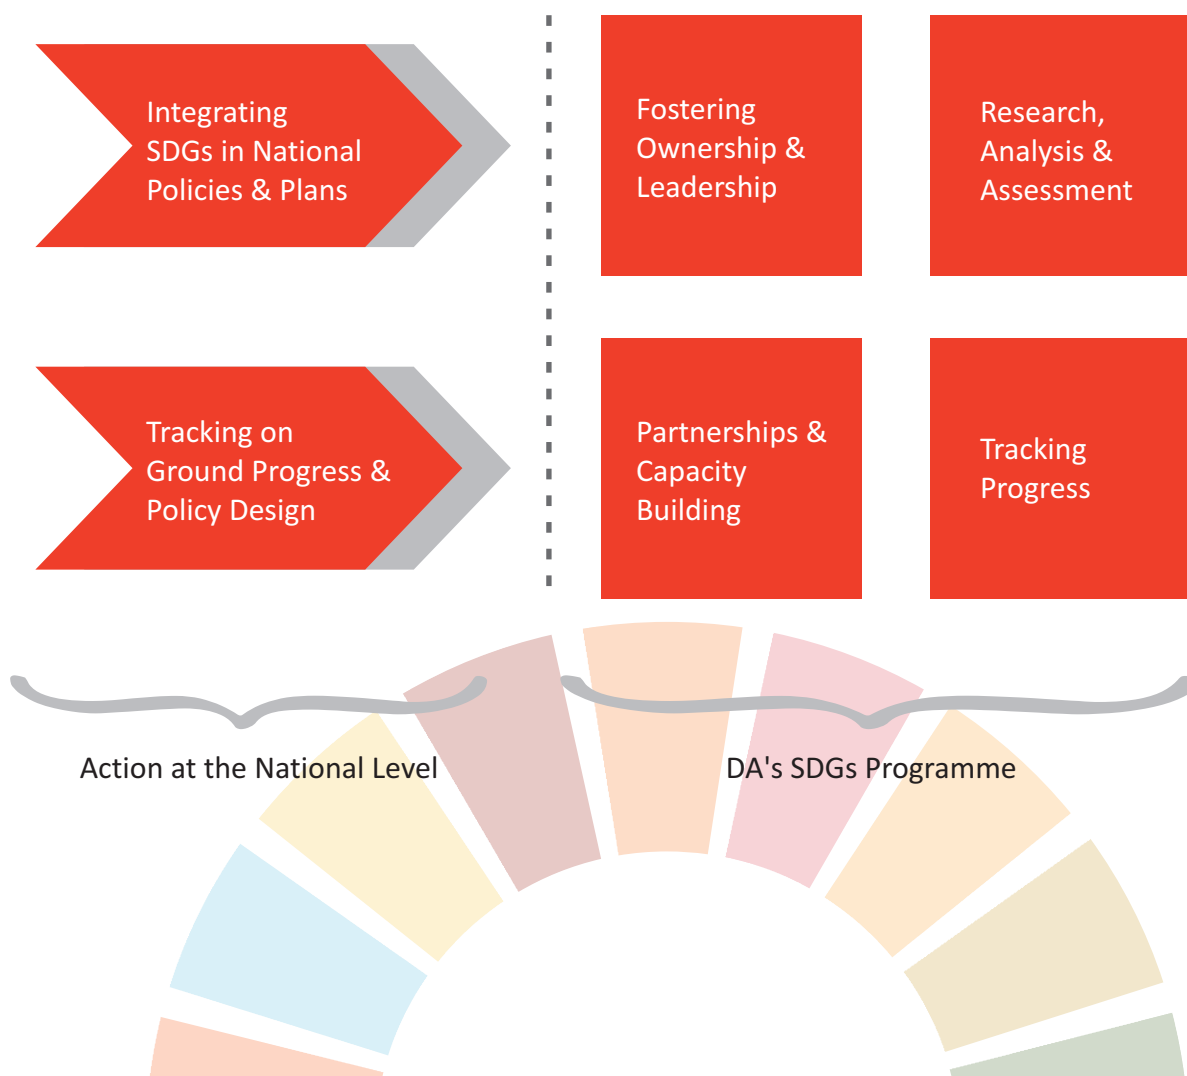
Integrating SDGs in National Policies & Plans

Tracking on Ground Progress & Policy Design

Fostering Ownership & Leadership

Research, Analysis & Assessment

Partnerships & Capacity Building

Tracking Progress

Action at the National Level

DA's SDGs Programme